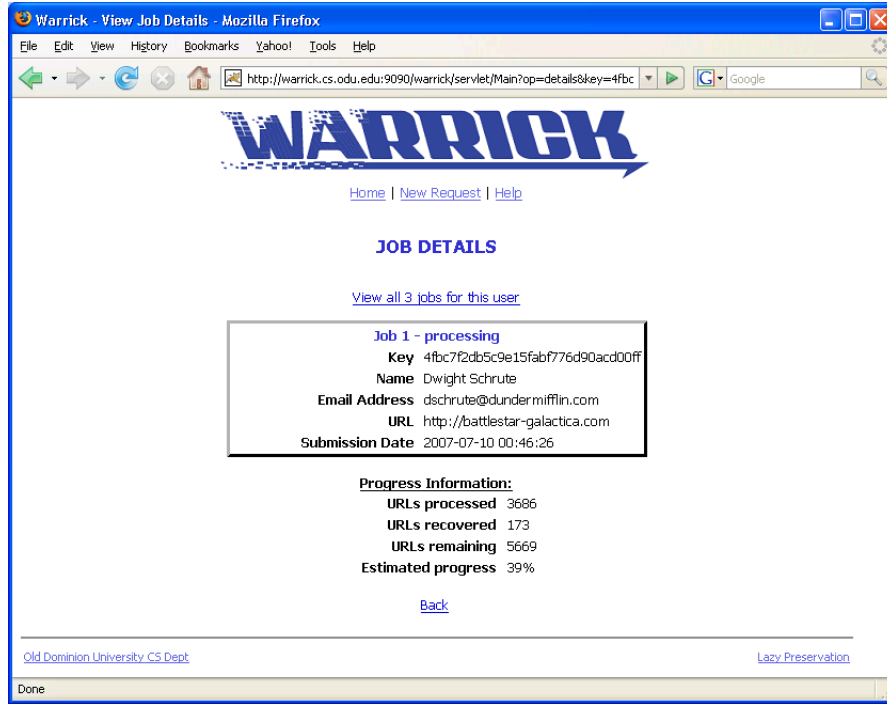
Warrick - View Job Details - Mozilla Firefox

File Edit View History Bookmarks Yahoo! Tools Help

http://warrick.cs.odu.edu:9090/warrick/servlet/Main?op=details&key=4fbc

Google

WARRICK

Home | New Request | Help

JOB DETAILS

View all 3 jobs for this user

| Job 1 - processing | |
|---|---|
| Key | 4fbc7f2db5c9e15fabf776d90acd00ff |
| Name | Dwight Schrute |
| Email Address | dschrute@dundermifflin.com |
| URL | http://battlestar-galactica.com |
| Submission Date | 2007-07-10 00:46:26 |

Progress Information:

| | |
|---|---|
| URLs processed | 3686 |
| URLs recovered | 173 |
| URLs remaining | 5669 |
| Estimated progress | 39% |

Back

Old Dominion University CS Dept

Lazy Preservation

Done